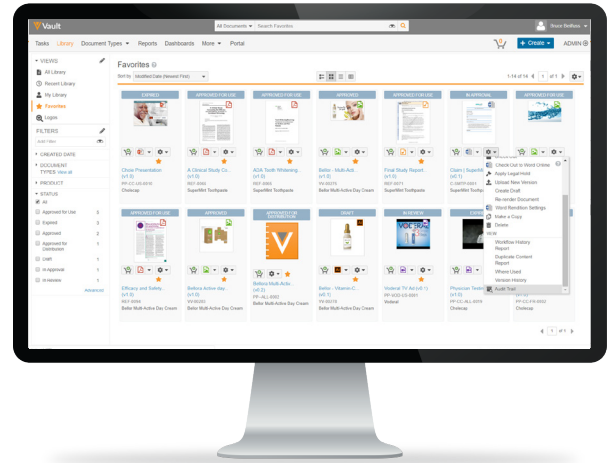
Vault
All Documents
Search Favorites
Bruce Bodhisa
Tasks Library Document Types Reports Dashboards More Portal
+ Create
ADMIN
VIEWS
All Library
Recent Library
My Library
Favorites
Logos
FILTERS
Add Filter
CREATED DATE
DOCUMENT TYPES View all
PRODUCT
STATUS
All
Approved for Use 3
Expired 3
Approved 2
Approved for Distribution 1
Draft 1
In Approval 1
In Review 1
Advanced
Favorites
Sort by Modified Date (Newest First)
1-14 of 14 of 1
EXPIRED
APPROVED FOR USE
APPROVED FOR USE
APPROVED
APPROVED FOR USE
IN APPROVAL
APPROVED FOR USE
Choix Presentation (v1.0)
PP-CC-US-0016
Cholecap
A Clinical Study Co... (v1.0)
REF-0060
SuperMint Toothpaste
ADA Teeth Whitening... (v1.0)
REF-0065
SuperMint Toothpaste
Bellos Multi-Acti... (v1.0)
VV-00376
Bellos Multi-Active Day Cream
Final Study Report... (v1.0)
REF-0071
SuperMint Toothpaste
Claim | SuperM... (v0.1)
C-SMDT-0001
SuperMint Toothpaste
Check Out to Word Online
Apply Legal Hold
Upload New Version
Create Draft
Re-render Document
Word Rendition Settings
Make a Copy
Delete
Workflow History
Report
Duplicate Content Report
Where Used
Version History
Audit Trail
APPROVED FOR USE
APPROVED
APPROVED FOR DISTRIBUTION
DRAFT
IN REVIEW
Efficacy and Safety... (v1.0)
REF-0064
Bellos Multi-Active Day Cream
Bellos Active day (v1.0)
VV-00293
Bellos Multi-Active Day Cream
Bellos Multi-Activ... (v0.2)
PP-ALL-0062
Bellos Multi-Active Day Cream
Bellos - Vitamin C... (v0.1)
VV-00219
Bellos Multi-Active Day Cream
Voderal TV Ad (v0.1)
PP-VOD-US-0001
Voderal
Physician Teach... (v1.0)
PP-CC-ALL-0035
Cholecap
PP-CC-EN-0030
Cholecap
1-14 of 14